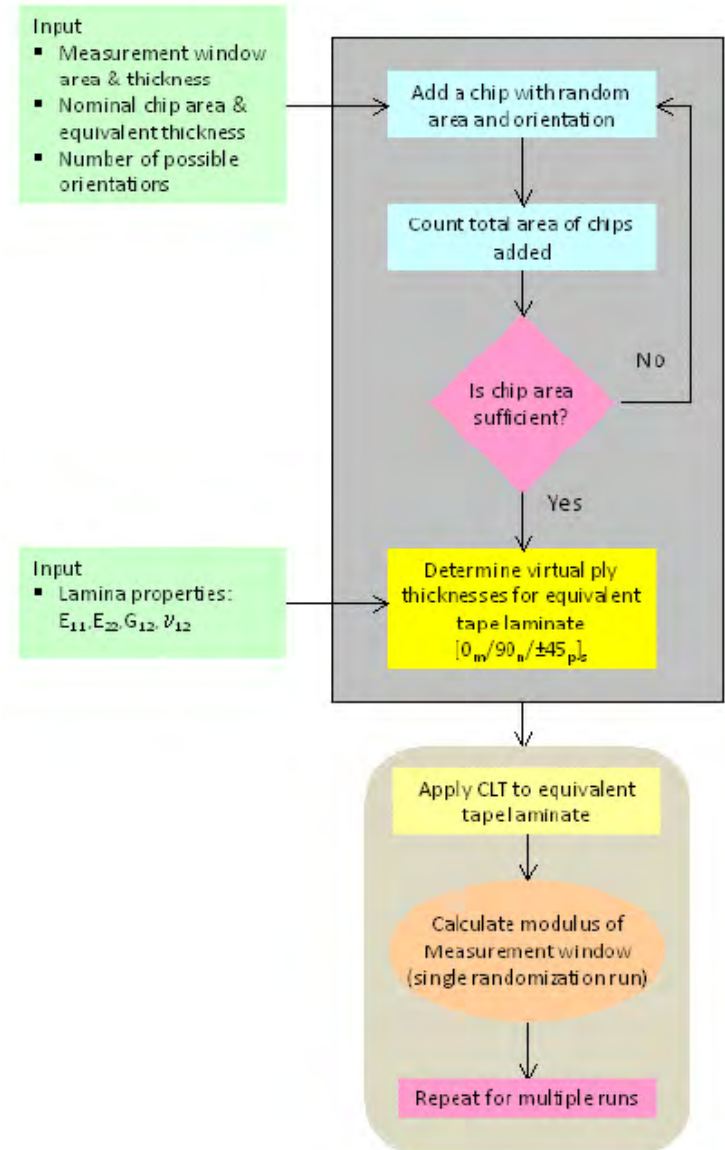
Input
- Measurement window area & thickness
- Nominal chip area & equivalent thickness
- Number of possible orientations

Add a chip with random area and orientation

Count total area of chips added

Is chip area sufficient?

No

Yes

Input
- Lamina properties: $E_{11}, E_{22}, G_{12}, \nu_{12}$

Determine virtual ply thicknesses for equivalent tape laminate $[0_m/90_n/\pm45_p]_s$

Apply CLT to equivalent tape laminate

Calculate modulus of Measurement window (single randomization run)

Repeat for multiple runs